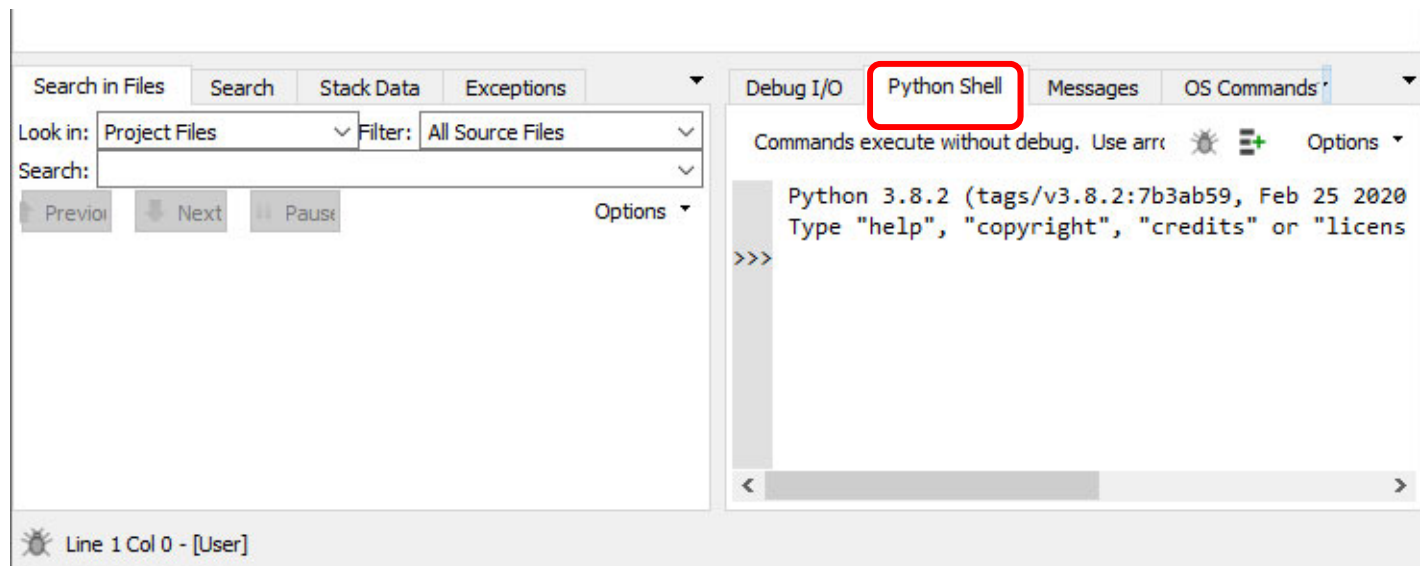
Search in Files Search Stack Data Exceptions

Look in: Project Files Filter: All Source Files
Search:

Previo Next Pause Options

Debug I/O Python Shell Messages OS Commands

Commands execute without debug. Use arr Options

Python 3.8.2 (tags/v3.8.2:7b3ab59, Feb 25 2020
Type "help", "copyright", "credits" or "licens
>>>

Line 1 Col 0 - [User]